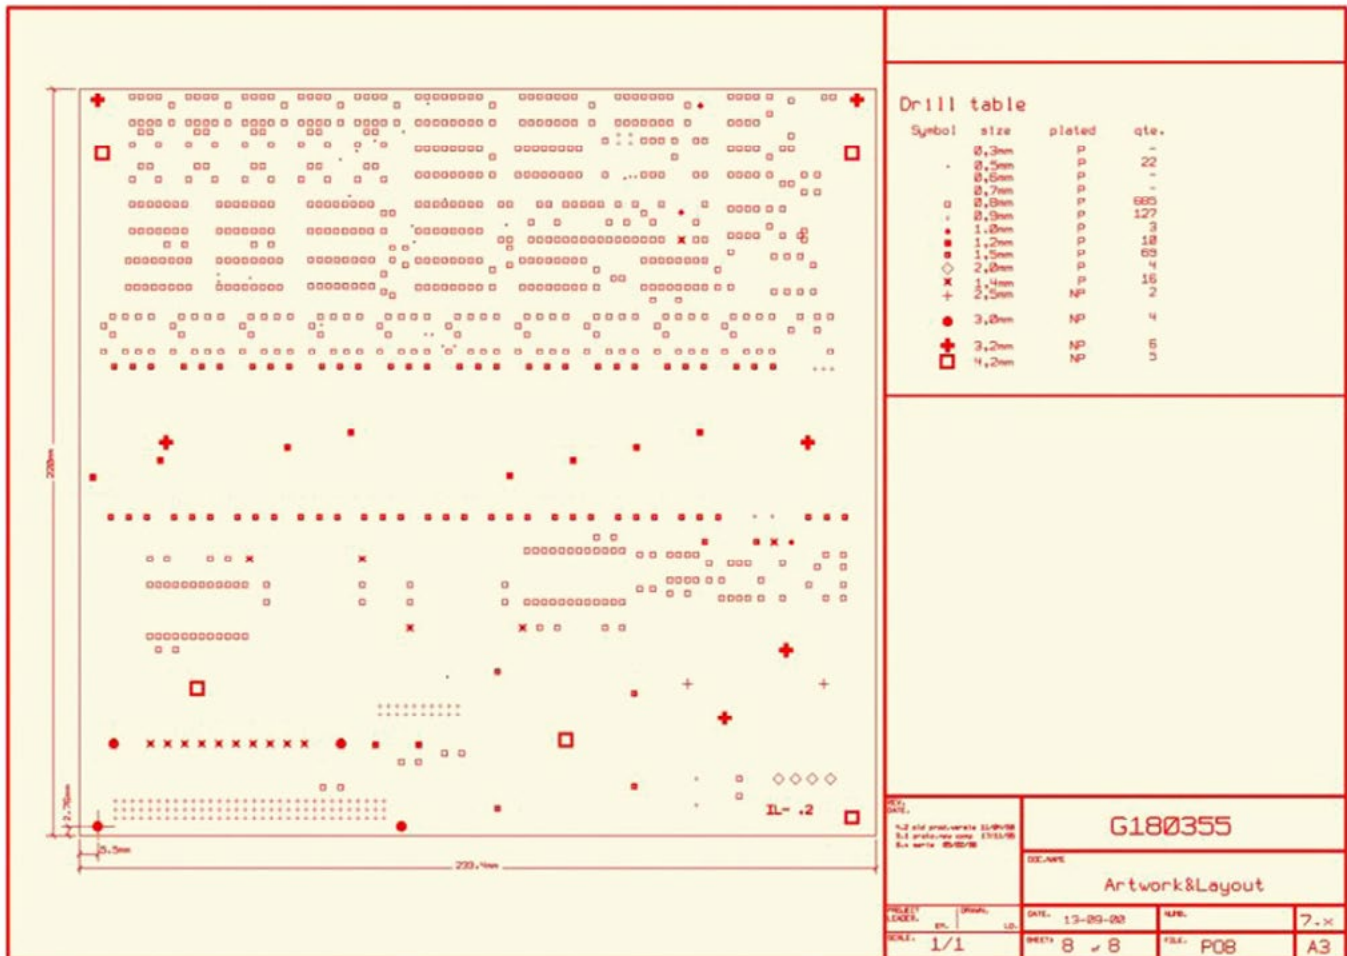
Drill table

| Symbol | size | plated | qte. |
|---|---|---|---|
| | 0,3mm | P | - |
| · | 0,5mm | P | 22 |
| | 0,6mm | P | - |
| | 0,7mm | P | - |
| ▫ | 0,8mm | P | 685 |
| · | 0,9mm | P | 127 |
| • | 1,0mm | P | 3 |
| ■ | 1,2mm | P | 10 |
| ▪ | 1,5mm | P | 69 |
| ◇ | 2,0mm | P | 4 |
| ✖ | 1,4mm | P | 16 |
| + | 2,5mm | NP | 2 |
| ● | 3,0mm | NP | 4 |
| ✚ | 3,2mm | NP | 6 |
| □ | 4,2mm | NP | 5 |

220mm

2,75mm

5,5mm

233,4mm

IL- .2

REV. DATE.

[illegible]

G180355

DOC.NAME

Artwork&Layout

PROJECT LEADER. DRAWN.

DATE. 13-09-00

NUMB.

7.x

SCALE. 1/1

SHEETS 8 / 8

FILE. P08

A3